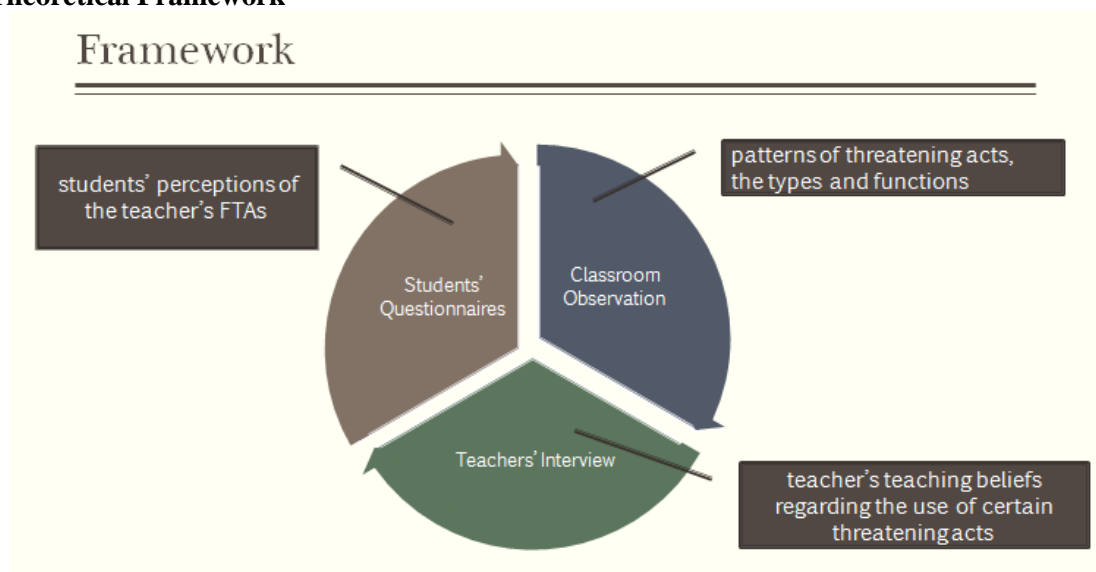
heoretical Framework

Framework

students' perceptions of the teacher's FTAs

patterns of threatening acts, the types and functions

Students' Questionnaires

Classroom Observation

Teachers' Interview

teacher's teaching beliefs regarding the use of certain threatening acts